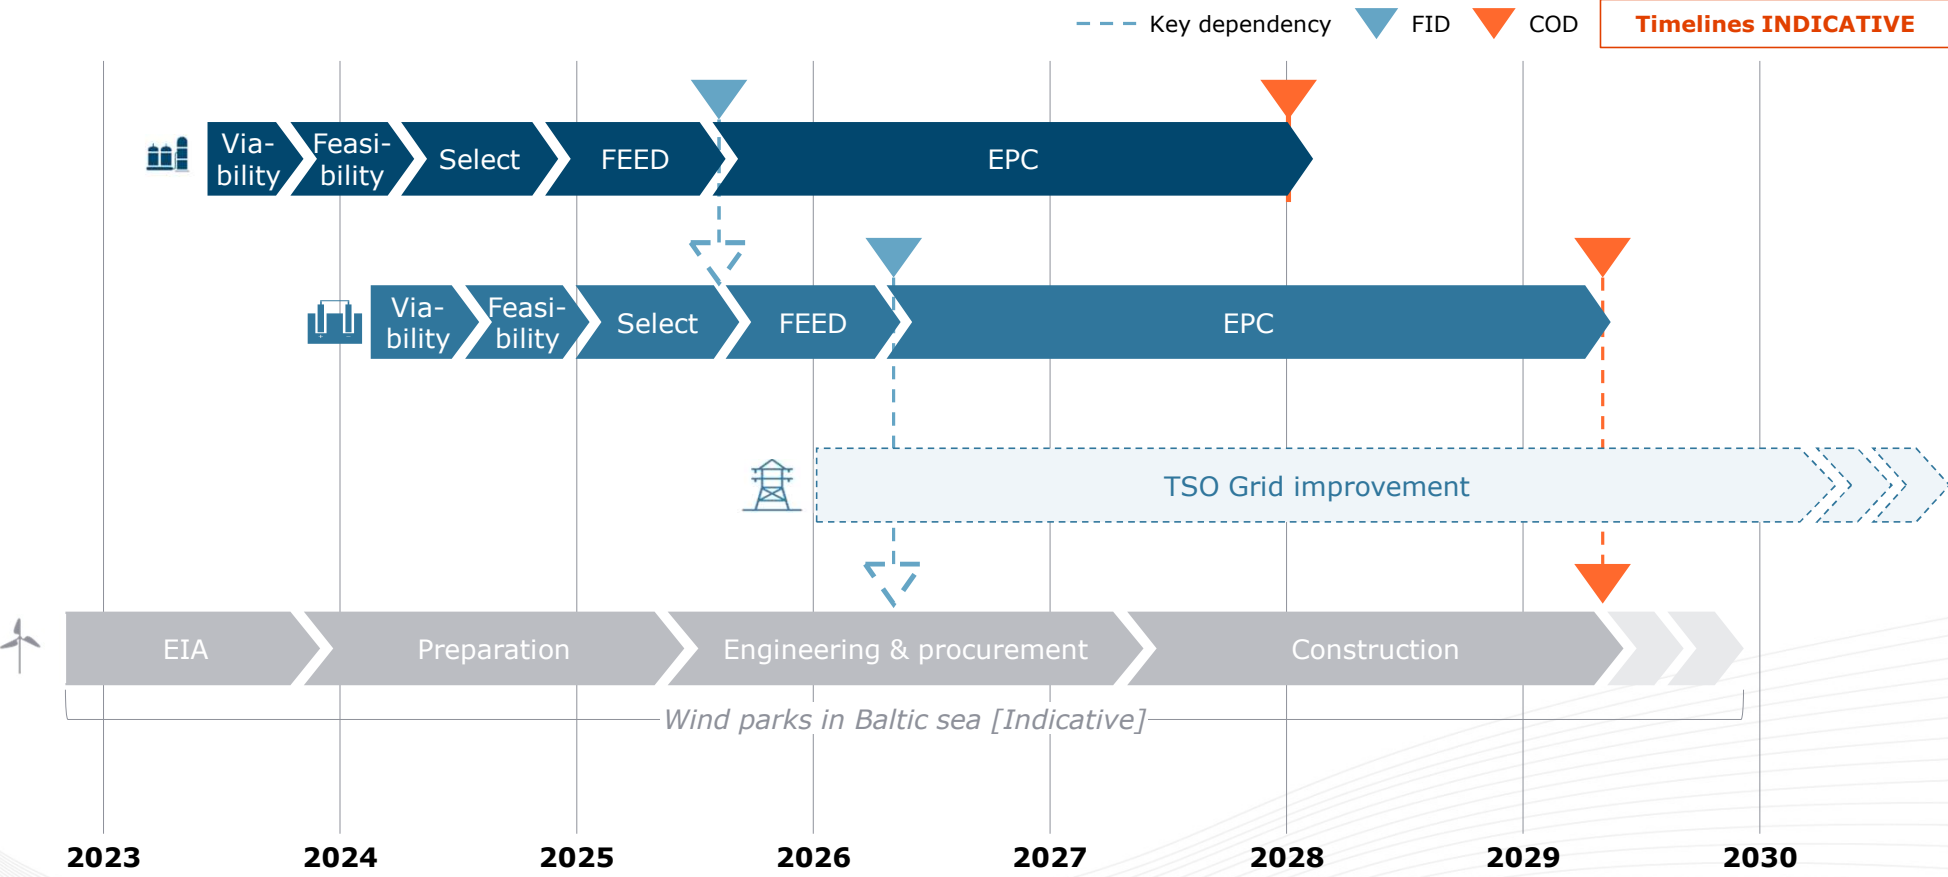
Key dependency FID COD Timelines INDICATIVE

Viability Feasibility Select FEED EPC

Viability Feasibility Select FEED EPC

TSO Grid improvement

EIA Preparation Engineering & procurement Construction

Wind parks in Baltic sea [Indicative]

2023 2024 2025 2026 2027 2028 2029 2030